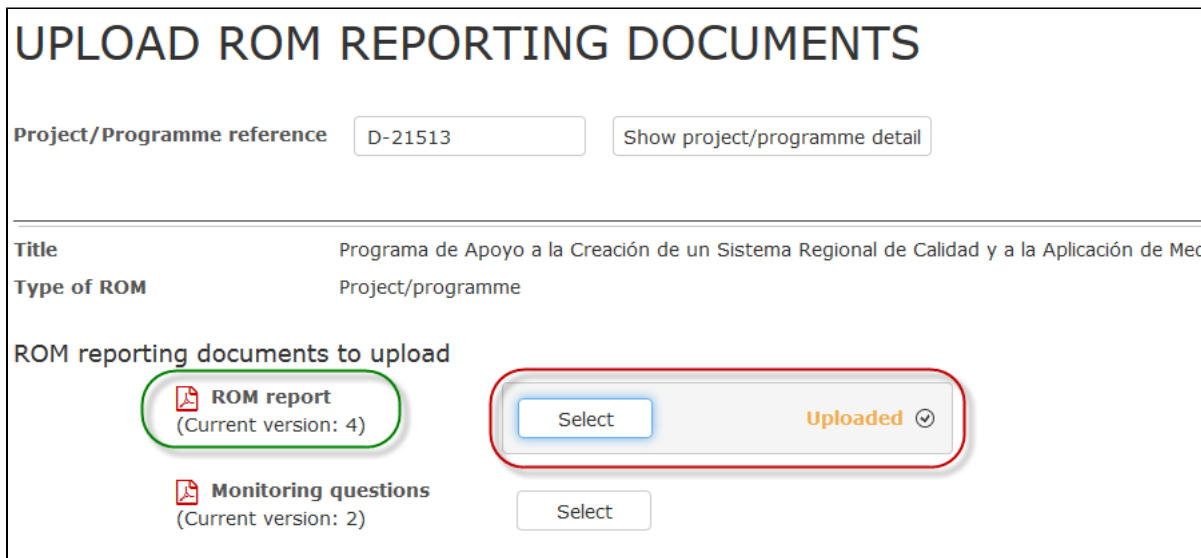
UPLOAD ROM REPORTING DOCUMENTS

Project/Programme reference D-21513 Show project/programme detail

Title Programa de Apoyo a la Creación de un Sistema Regional de Calidad y a la Aplicación de Me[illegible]

Type of ROM Project/programme

ROM reporting documents to upload

ROM report
(Current version: 4)

Select Uploaded

Monitoring questions
(Current version: 2)

Select